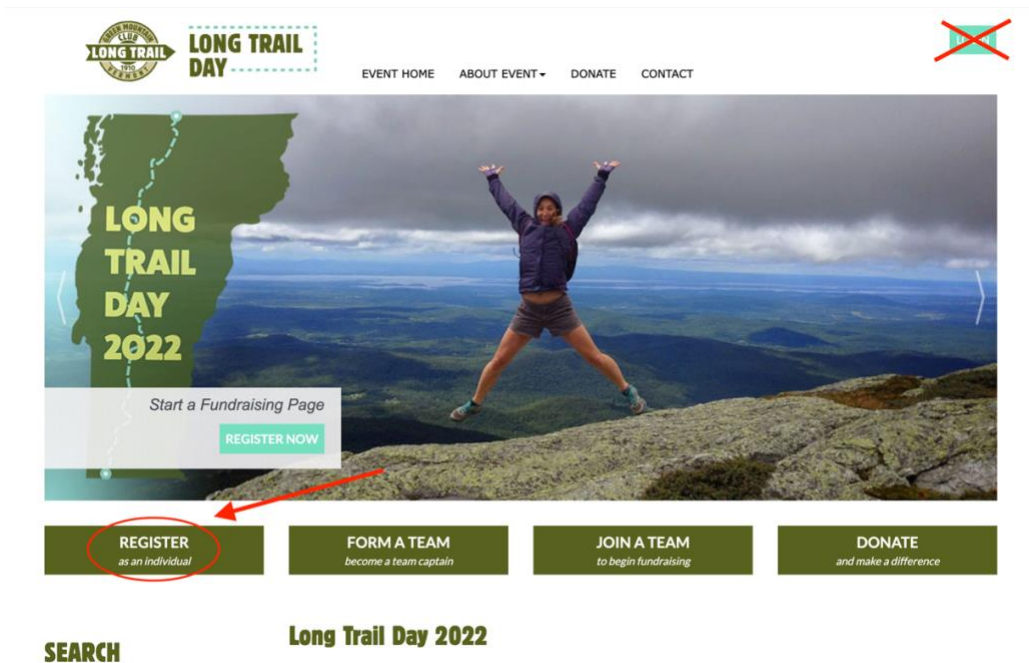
GREEN MOUNTAIN CLUB LONG TRAIL 1910 VERMONT

LONG TRAIL DAY

EVENT HOME ABOUT EVENT CONTACT DONATE

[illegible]

LONG TRAIL DAY 2022

Start a Fundraising Page

REGISTER NOW

REGISTER
as an individual

FORM A TEAM
become a team captain

JOIN A TEAM
to begin fundraising

DONATE
and make a difference

SEARCH

Long Trail Day 2022